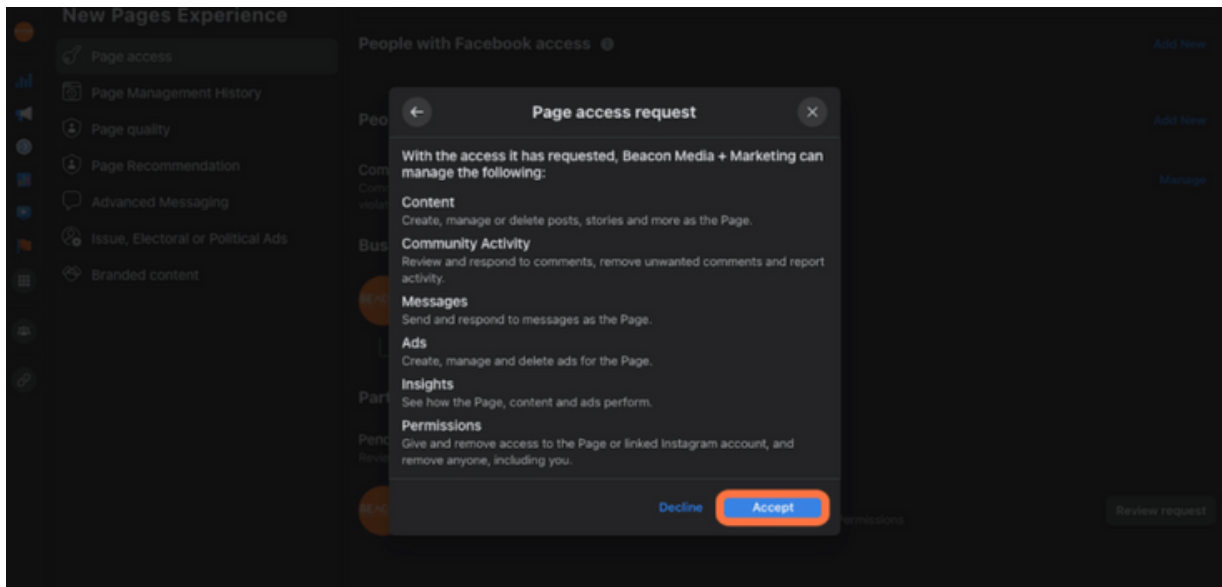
New Pages Experience

Page access

Page Management History

Page quality

Page Recommendation

Advanced Messaging

Issue, Electoral or Political Ads

Branded content

People with Facebook access

Add New

Peo

Add New

Com

Manage

Bus

Part

Penc

Permissions

Review request

Page access request

With the access it has requested, Beacon Media + Marketing can manage the following:

Content
Create, manage or delete posts, stories and more as the Page.

Community Activity
Review and respond to comments, remove unwanted comments and report activity.

Messages
Send and respond to messages as the Page.

Ads
Create, manage and delete ads for the Page.

Insights
See how the Page, content and ads perform.

Permissions
Give and remove access to the Page or linked Instagram account, and remove anyone, including you.

Decline

Accept